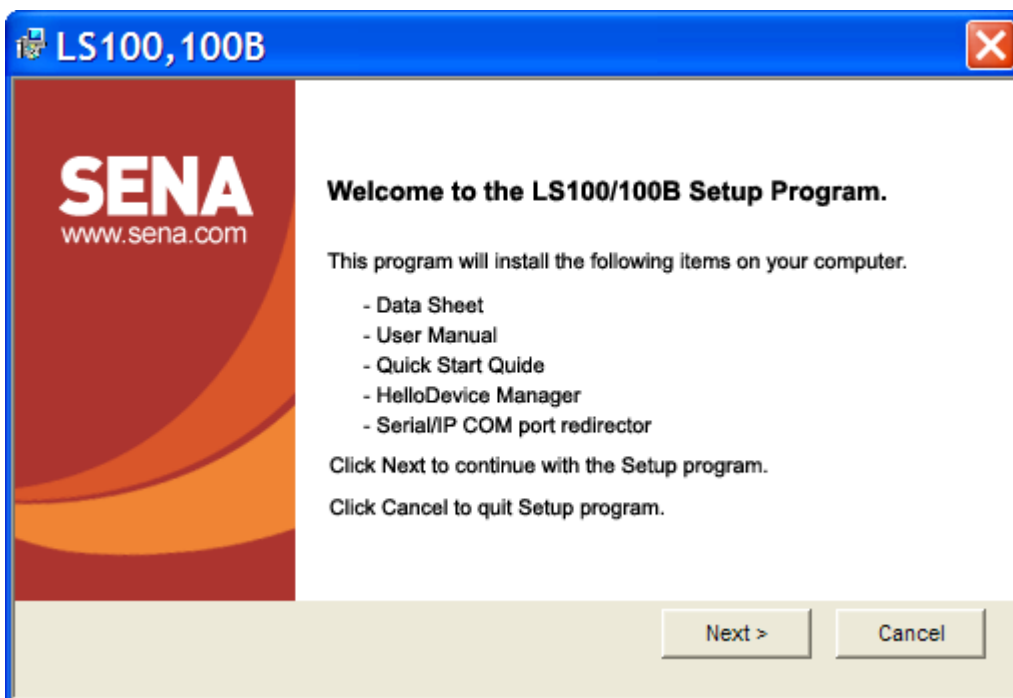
LS100,100B

SENA
www.sena.com

Welcome to the LS100/100B Setup Program.

This program will install the following items on your computer.

- Data Sheet
- User Manual
- Quick Start Quide
- HelloDevice Manager
- Serial/IP COM port redirector

Click Next to continue with the Setup program.

Click Cancel to quit Setup program.

Next >
Cancel